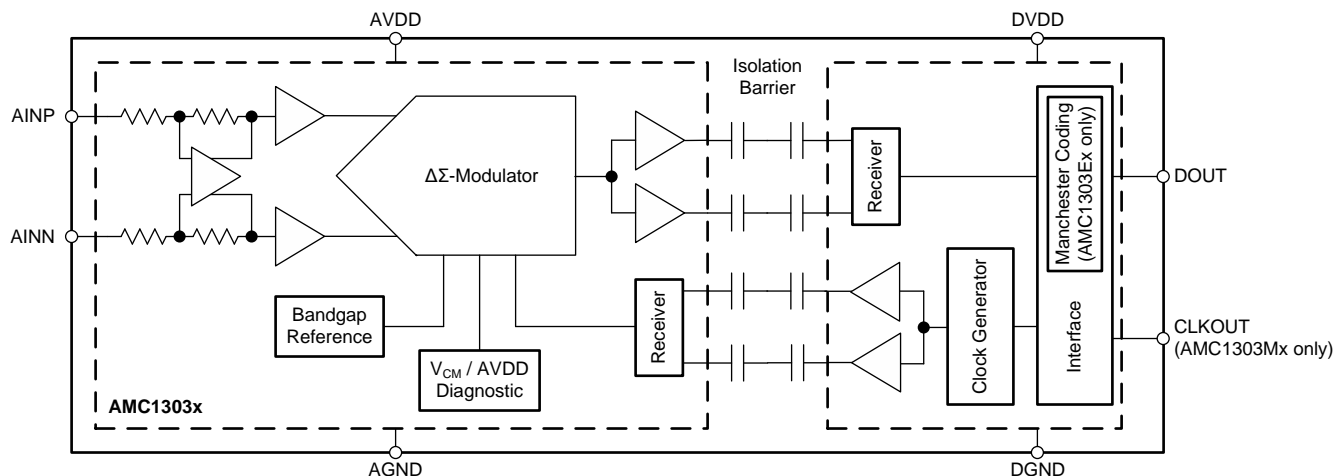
AVDD

DVDD

Isolation Barrier

AINP

AINN

ΔΣ-Modulator

Receiver

Manchester Coding (AMC1303Ex only)

DOUT

Bandgap Reference

$V_{CM}$ / AVDD Diagnostic

Receiver

Clock Generator

Interface

CLKOUT (AMC1303Mx only)

AMC1303x

AGND

DGND